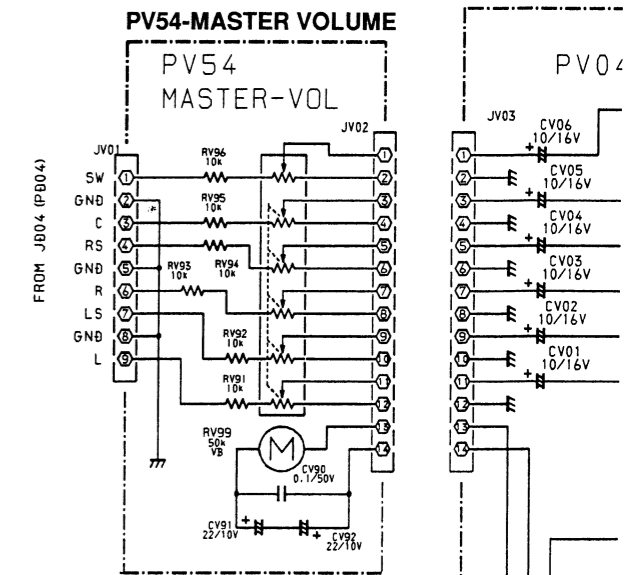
PV54-MASTER VOLUME

PV54
MASTER-VOL

FROM JD04 (PD04)

JV01
SW 1
GND 2
C 3
RS 4
GND 5
R 6
LS 7
GND 8
L 9

RV96 10k
RV95 10k
RV93 10k
RV94 10k
RV92 10k
RV91 10k
RV99 50k VB
M
CV90 0.1/50V
CV91 22/10V
CV92 22/10V

JV02
1
2
3
4
5
6
7
8
9
10
11
12
13
14

PV04

JV03
1
2
3
4
5
6
7
8
9
10
11
12
13
14

CV06 10/16V
CV05 10/16V
CV04 10/16V
CV03 10/16V
CV02 10/16V
CV01 10/16V